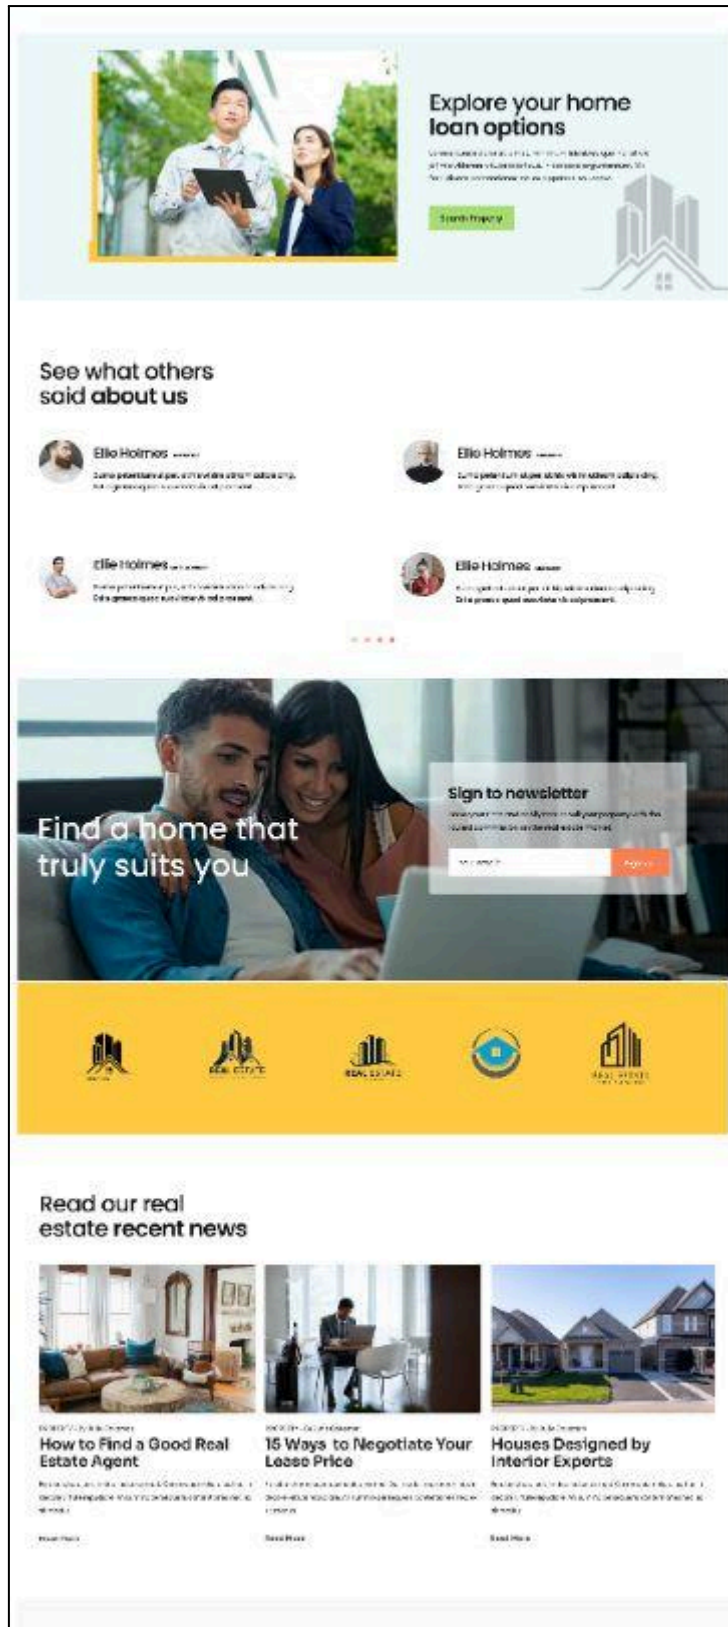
Explore your home loan options

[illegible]

Search Property

See what others said about us

Ellie Holmes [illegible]

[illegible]

Ellie Holmes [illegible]

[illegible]

Ellie Holmes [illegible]

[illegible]

Ellie Holmes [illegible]

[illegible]

Find a home that truly suits you

Sign to newsletter

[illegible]

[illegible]

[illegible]

REAL ESTATE

REAL ESTATE

REAL ESTATE

Read our real estate recent news

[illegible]

How to Find a Good Real Estate Agent

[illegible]

Read More

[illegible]

15 Ways to Negotiate Your Lease Price

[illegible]

Read More

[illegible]

Houses Designed by Interior Experts

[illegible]

Read More